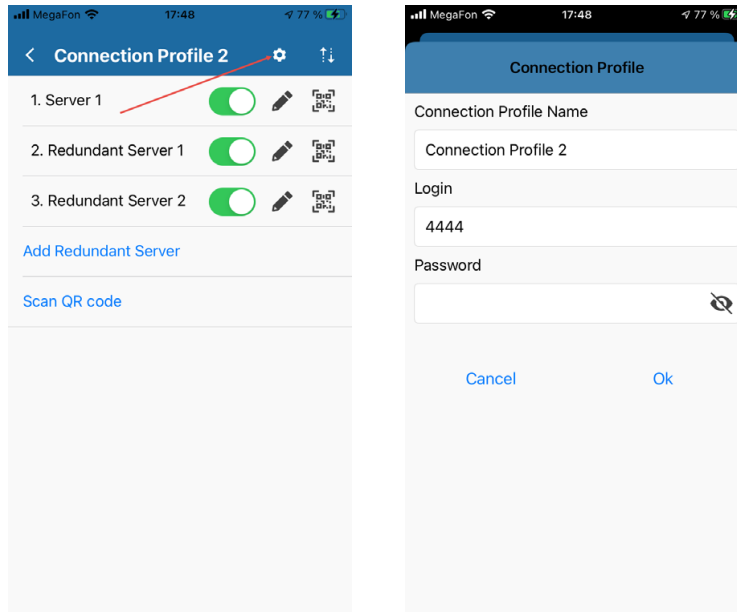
MegaFon 17:48 77 %

Connection Profile 2

1. Server 1

2. Redundant Server 1

3. Redundant Server 2

Add Redundant Server

Scan QR code

MegaFon 17:48 77 %

Connection Profile

Connection Profile Name

Connection Profile 2

Login

4444

Password

Cancel

Ok